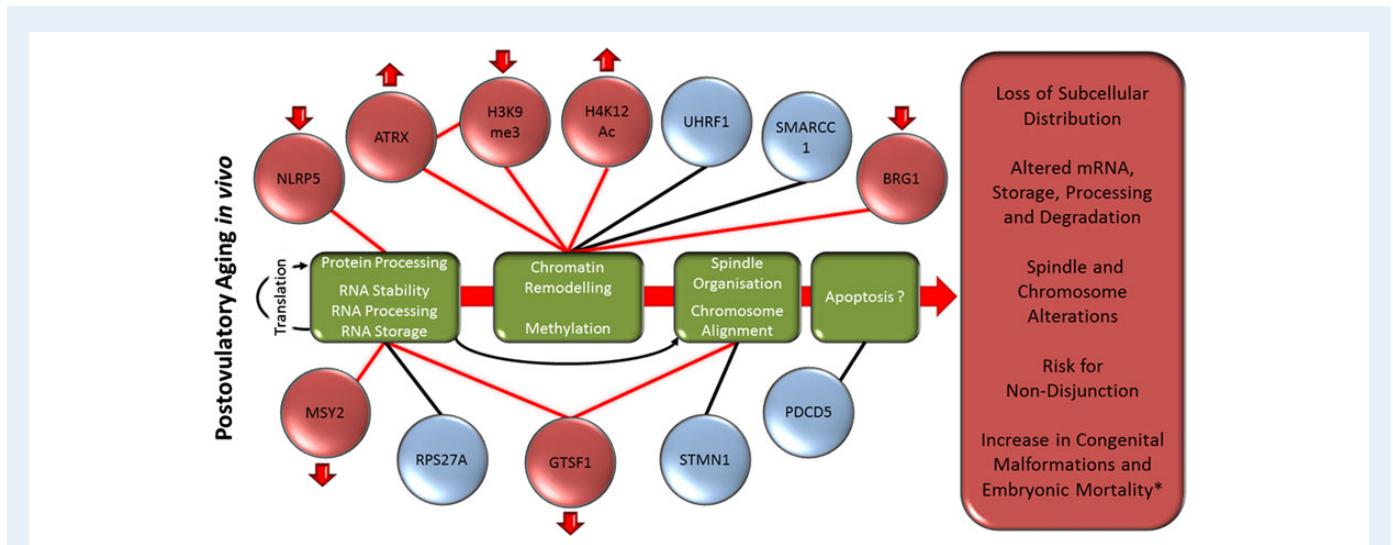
Postovulatory Aging *in vivo*

ATRX

H3K9 me3

H4K12 Ac

UHRF1

SMARCC 1

NLRP5

BRG1

Translation

Protein Processing
RNA Stability
RNA Processing
RNA Storage

Chromatin Remodelling

Methylation

Spindle Organisation
Chromosome Alignment

Apoptosis ?

MSY2

RPS27A

GTSF1

STMN1

PDCD5

Loss of Subcellular Distribution

Altered mRNA, Storage, Processing and Degradation

Spindle and Chromosome Alterations

Risk for Non-Disjunction

Increase in Congenital Malformations and Embryonic Mortality*